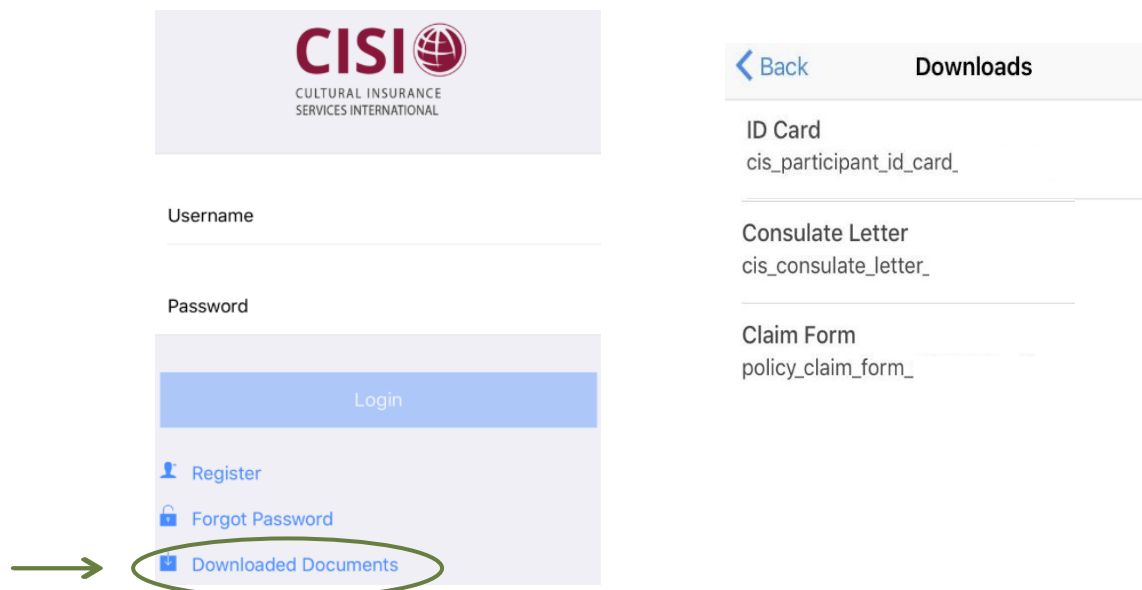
CISI
CULTURAL INSURANCE SERVICES INTERNATIONAL

Username

Password

Login

Register

Forgot Password

Downloaded Documents

Back Downloads

ID Card
cis_participant_id_card_

Consulate Letter
cis_consulate_letter_

Claim Form
policy_claim_form_